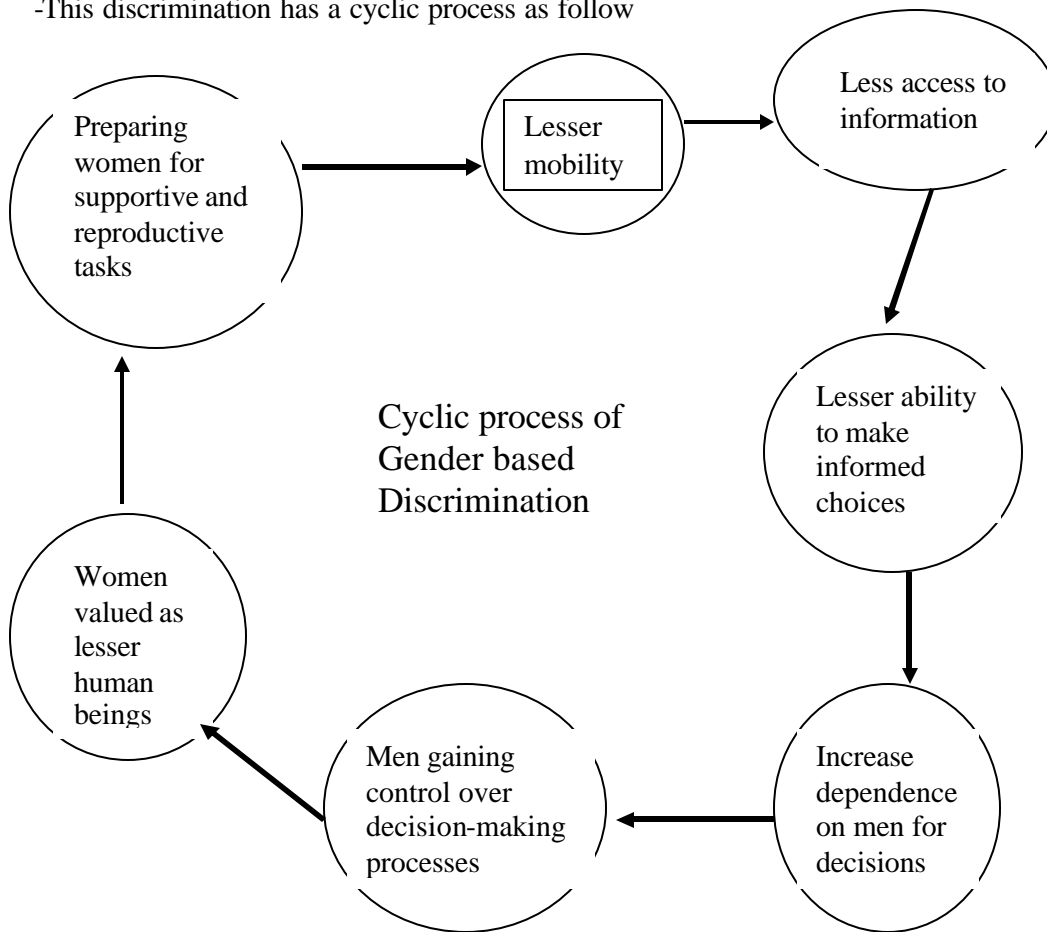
-This discrimination has a cyclic process as follow

Preparing women for supportive and reproductive tasks

Lesser mobility

Less access to information

Lesser ability to make informed choices

Increase dependence on men for decisions

Men gaining control over decision-making processes

Women valued as lesser human beings

Cyclic process of Gender based Discrimination